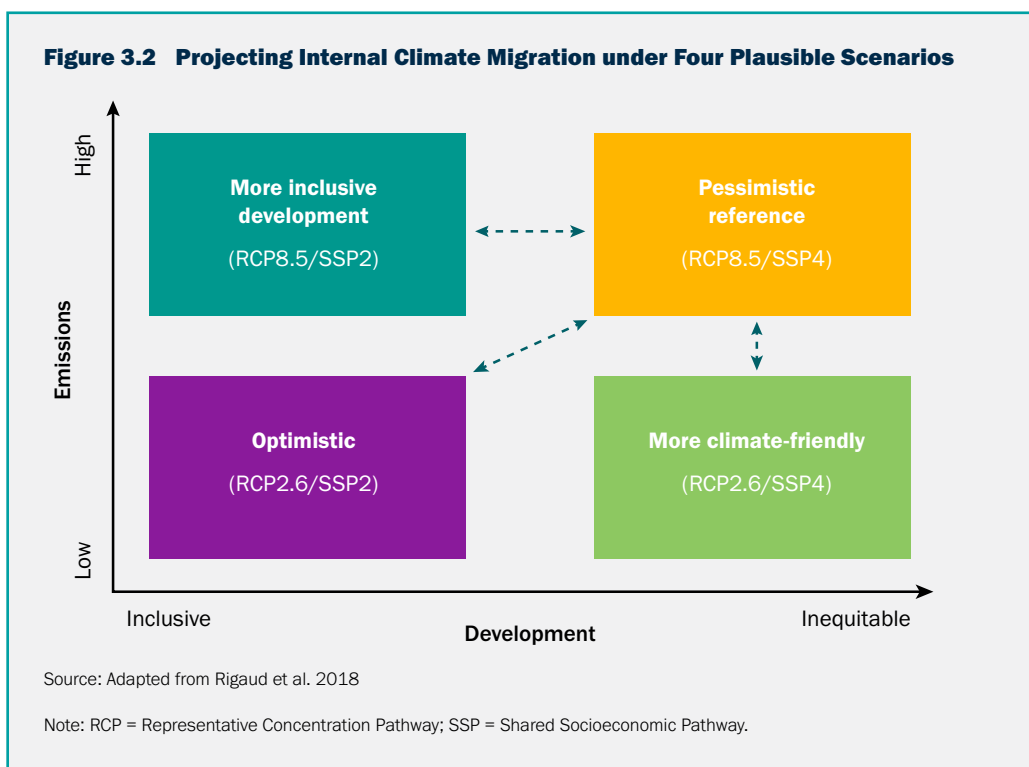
Figure 3.2 Projecting Internal Climate Migration under Four Plausible Scenarios

High

Emissions

Low

More inclusive development

(RCP8.5/SSP2)

Pessimistic reference

(RCP8.5/SSP4)

Optimistic

(RCP2.6/SSP2)

More climate-friendly

(RCP2.6/SSP4)

Inclusive

Development

Inequitable

Source: Adapted from Rigaud et al. 2018

Note: RCP = Representative Concentration Pathway; SSP = Shared Socioeconomic Pathway.